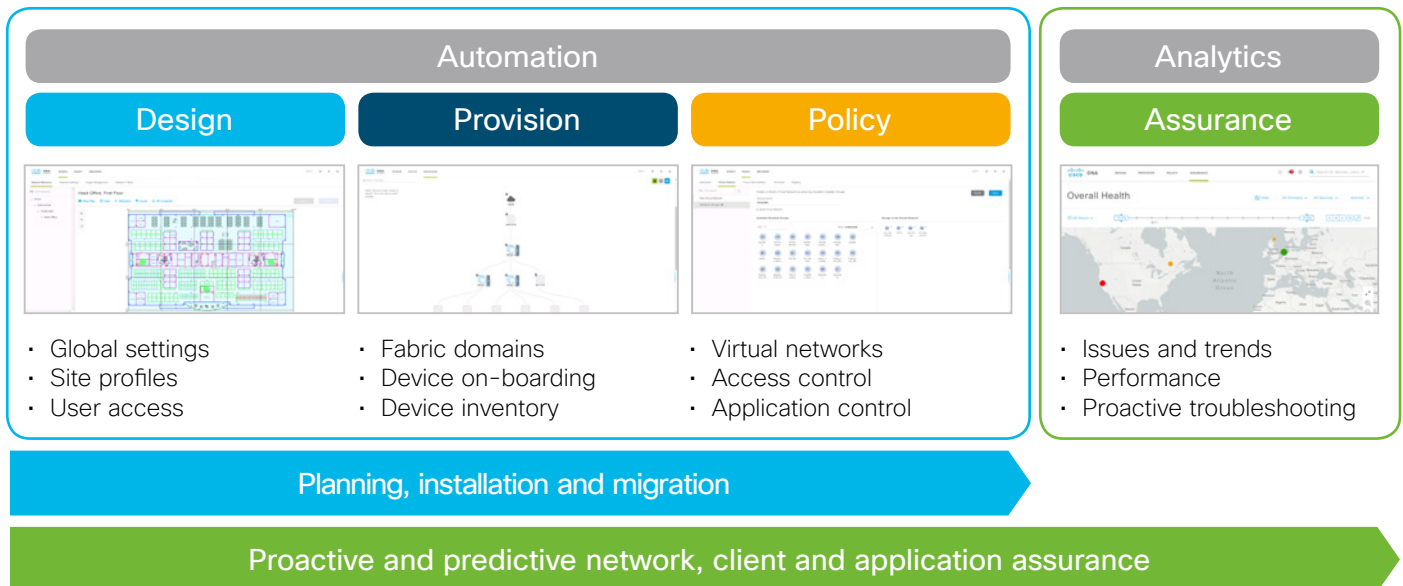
Automation

Design

Provision

Policy

Analytics

Assurance

Overall Health

North Atlantic Ocean

- Global settings
- Site profiles
- User access

- Fabric domains
- Device on-boarding
- Device inventory

- Virtual networks
- Access control
- Application control

- Issues and trends
- Performance
- Proactive troubleshooting

Planning, installation and migration

Proactive and predictive network, client and application assurance